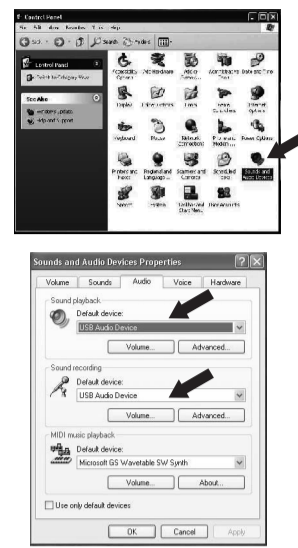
Control Panel

Control Panel

Switch to Category View

See Also

Windows Update

Help and Support

Accessibility Options

Add Hardware

Add or Remove Programs

Administrative Tools

Date and Time

Display

Folder Options

Fonts

Game Controllers

Internet Options

Keyboard

Mouse

Network Connections

Phone and Modem Options

Power Options

Printers and Faxes

Regional and Language Options

Scanners and Cameras

Scheduled Tasks

Sounds and Audio Devices

Speech

System

Taskbar and Start Menu

User Accounts

Sounds and Audio Devices Properties

Volume | Sounds | Audio | Voice | Hardware

Sound playback

Default device:

USB Audio Device

Volume... | Advanced...

Sound recording

Default device:

USB Audio Device

Volume... | Advanced...

MIDI music playback

Default device:

Microsoft GS Wavetable SW Synth

Volume... | About...

Use only default devices

OK | Cancel | Apply